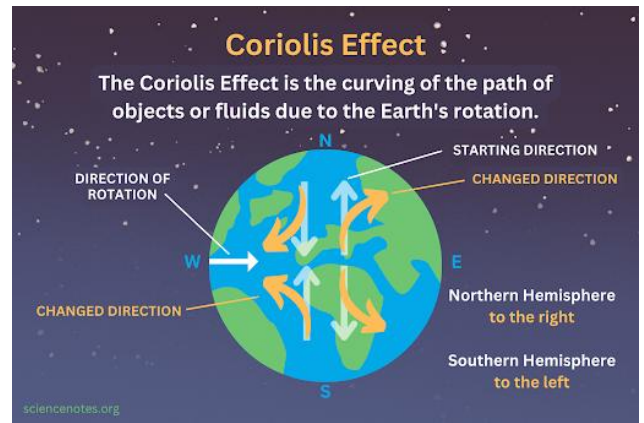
Coriolis Effect

The Coriolis Effect is the curving of the path of objects or fluids due to the Earth's rotation.

N

STARTING DIRECTION

CHANGED DIRECTION

DIRECTION OF ROTATION

W

E

CHANGED DIRECTION

Northern Hemisphere
to the right

Southern Hemisphere
to the left

S

sciencenotes.org